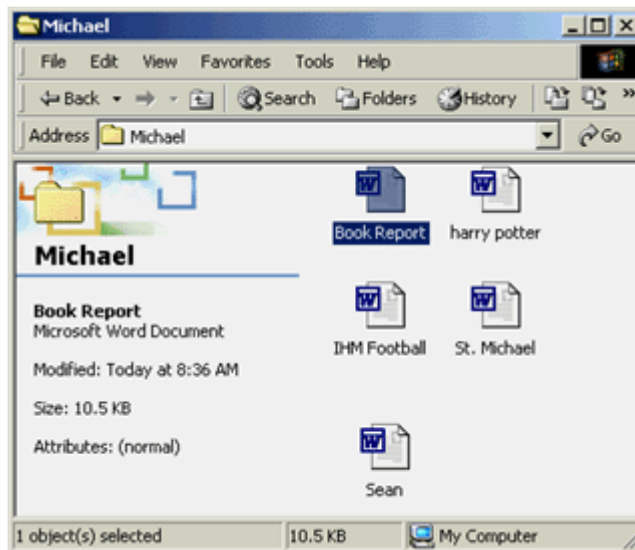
Michael

File Edit View Favorites Tools Help

Back Search Folders History

Address Michael Go

Michael

Book Report
Microsoft Word Document

Modified: Today at 8:36 AM

Size: 10.5 KB

Attributes: (normal)

Book Report
harry potter
IHM Football
St. Michael
Sean

1 object(s) selected | 10.5 KB | My Computer